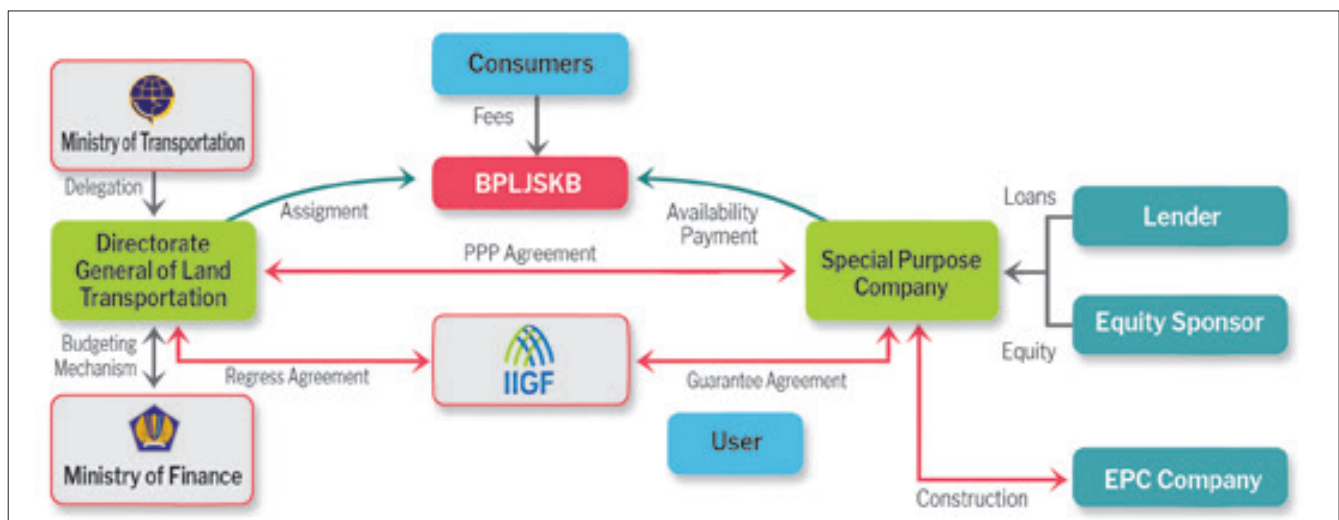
Consumers

Fees

Ministry of Transportation

Delegation

Assigment

BPLJSKB

Availability Payment

Loans

Lender

Directorate General of Land Transportation

PPP Agreement

Special Purpose Company

Equity Sponsor

Equity

Budgeting Mechanism

Regress Agreement

IIGF

Guarantee Agreement

User

Ministry of Finance

Construction

EPC Company